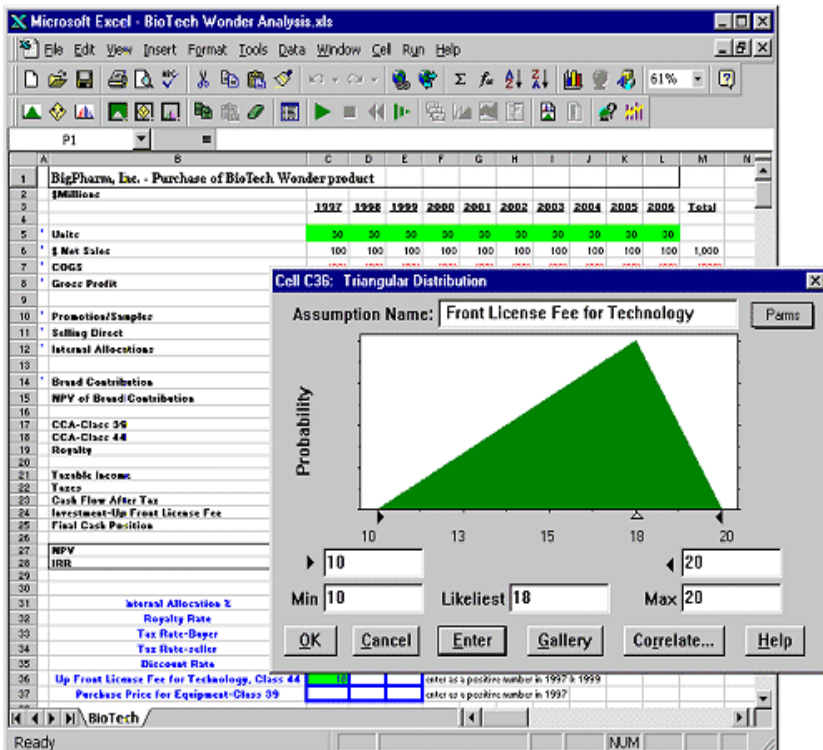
Microsoft Excel - BioTech Wonder Analysis.xls

File Edit View Insert Format Tools Data Window Cell Run Help

61%

P1 =

| | A | B | C | D | E | F | G | H | I | J | K | L | M | N |
|---|---|---|---|---|---|---|---|---|---|---|---|---|---|---|
| 1 | | BigPharm, Inc. - Purchase of BioTech Wonder product | | | | | | | | | | | | |
| 2 | | $Millions | | | | | | | | | | | | |
| 3 | | | 1997 | 1998 | 1999 | 2000 | 2001 | 2002 | 2003 | 2004 | 2005 | 2006 | Total | |
| 4 | | | | | | | | | | | | | | |
| 5 | | Units | 30 | 30 | 30 | 30 | 30 | 30 | 30 | 30 | 30 | 30 | | |
| 6 | | $ Net Sales | 100 | 100 | 100 | 100 | 100 | 100 | 100 | 100 | 100 | 100 | 1,000 | |
| 7 | | COGS | | | | | | | | | | | | |
| 8 | | Gross Profit | | | | | | | | | | | | |
| 10 | | Promotion/Samples | | | | | | | | | | | | |
| 11 | | Selling Direct | | | | | | | | | | | | |
| 12 | | Internal Allocations | | | | | | | | | | | | |
| 14 | | Brand Contribution | | | | | | | | | | | | |
| 15 | | NPV of Brand Contribution | | | | | | | | | | | | |
| 17 | | CCA-Class 39 | | | | | | | | | | | | |
| 18 | | CCA-Class 44 | | | | | | | | | | | | |
| 19 | | Royalty | | | | | | | | | | | | |
| 21 | | Taxable Income | | | | | | | | | | | | |
| 22 | | Taxes | | | | | | | | | | | | |
| 23 | | Cash Flow After Tax | | | | | | | | | | | | |
| 24 | | Investment-Up Front License Fee | | | | | | | | | | | | |
| 25 | | Final Cash Position | | | | | | | | | | | | |
| 27 | | NPV | | | | | | | | | | | | |
| 28 | | IRR | | | | | | | | | | | | |
| 31 | | Internal Allocation % | | | | | | | | | | | | |
| 32 | | Royalty Rate | | | | | | | | | | | | |
| 33 | | Tax Rate-Buyer | | | | | | | | | | | | |
| 34 | | Tax Rate-seller | | | | | | | | | | | | |
| 35 | | Discount Rate | | | | | | | | | | | | |
| 36 | | Up Front License Fee for Technology, Class 44 | 10 | | | enter as a positive number in 1997 & 1999 | | | | | | | | |
| 37 | | Purchase Price for Equipment-Class 39 | | | | enter as a positive number in 1997 | | | | | | | | |

Cell C36: Triangular Distribution

Assumption Name: Front License Fee for Technology

Parms

Probability

10 13 15 18 20

10 20

Min 10 Likeliest 18 Max 20

OK Cancel Enter Gallery Correlate... Help

BioTech

Ready NUM